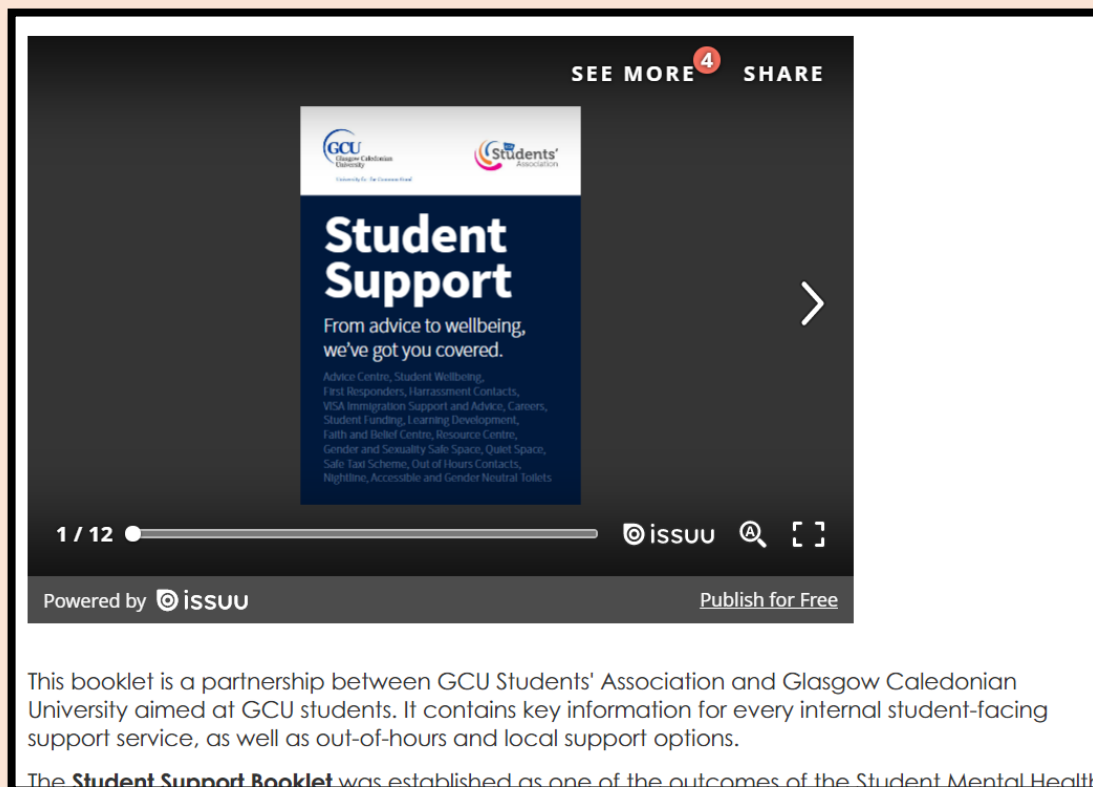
SEE MORE 4 SHARE

GCU Glasgow Caledonian University

University for the Common Good

GCU Students' Association

Student Support

From advice to wellbeing, we've got you covered.

Advice Centre, Student Wellbeing, First Responders, Harrassment Contacts, VISA Immigration Support and Advice, Careers, Student Funding, Learning Development, Faith and Belief Centre, Resource Centre, Gender and Sexuality Safe Space, Quiet Space, Safe Taxi Scheme, Out of Hours Contacts, Nightline, Accessible and Gender Neutral Toilets

1 / 12

issuu

Powered by issuu

Publish for Free

This booklet is a partnership between GCU Students' Association and Glasgow Caledonian University aimed at GCU students. It contains key information for every internal student-facing support service, as well as out-of-hours and local support options.

The **Student Support Booklet** was established as one of the outcomes of the Student Mental Health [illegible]